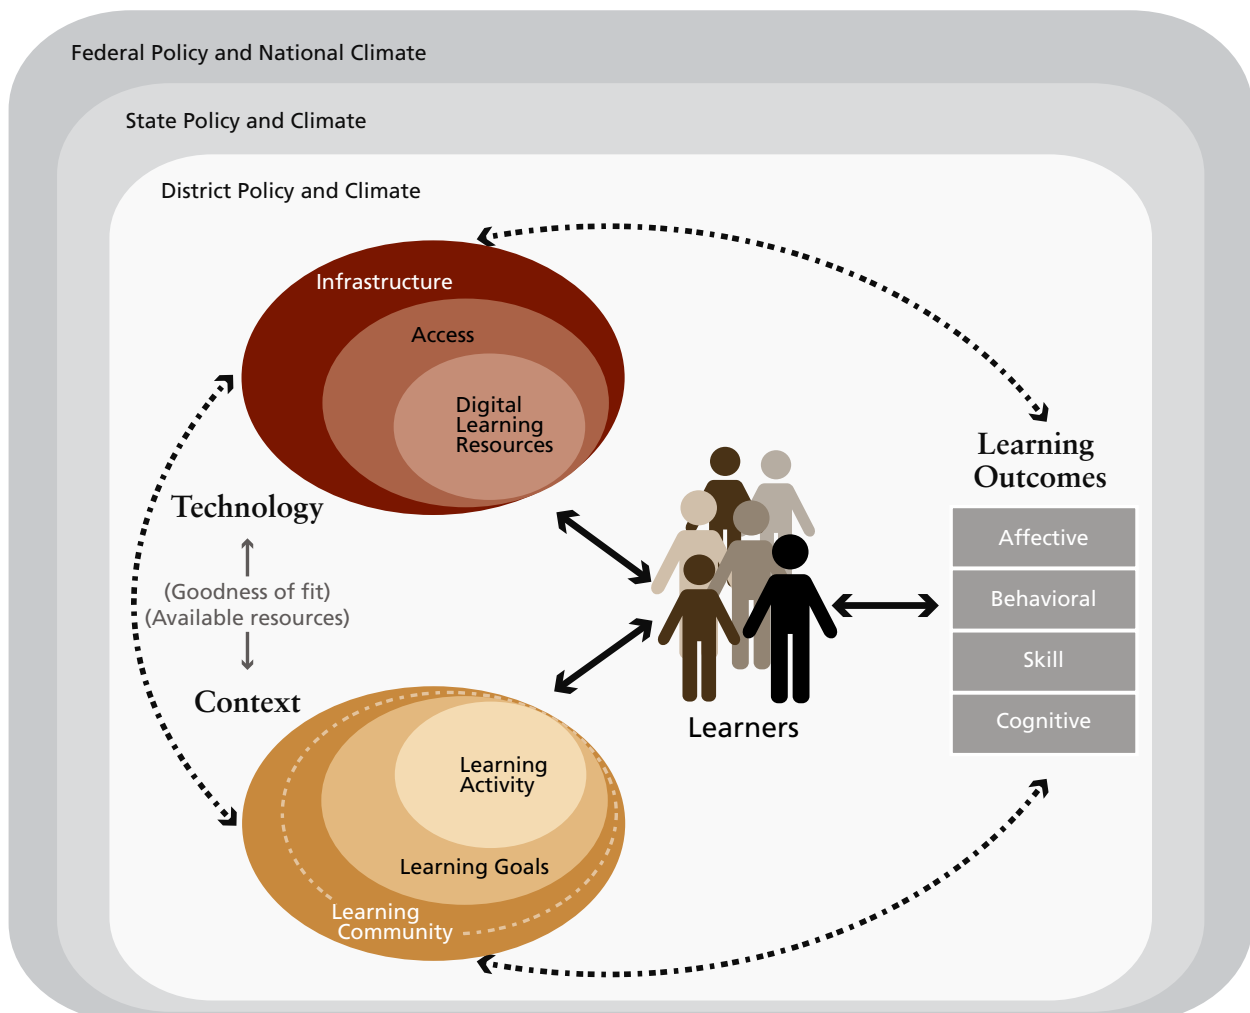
Federal Policy and National Climate

State Policy and Climate

District Policy and Climate

Infrastructure

Access

Digital Learning Resources

Technology

(Goodness of fit)
(Available resources)

Context

Learning Activity

Learning Goals

Learning Community

Learners

Learning Outcomes

Affective

Behavioral

Skill

Cognitive